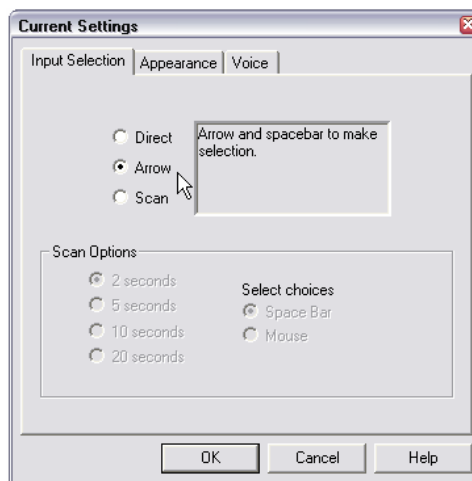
Current Settings

Input Selection | Appearance | Voice

Direct
Arrow
Scan

Arrow and spacebar to make selection.

Scan Options
2 seconds
5 seconds
10 seconds
20 seconds

Select choices
Space Bar
Mouse

OK
Cancel
Help